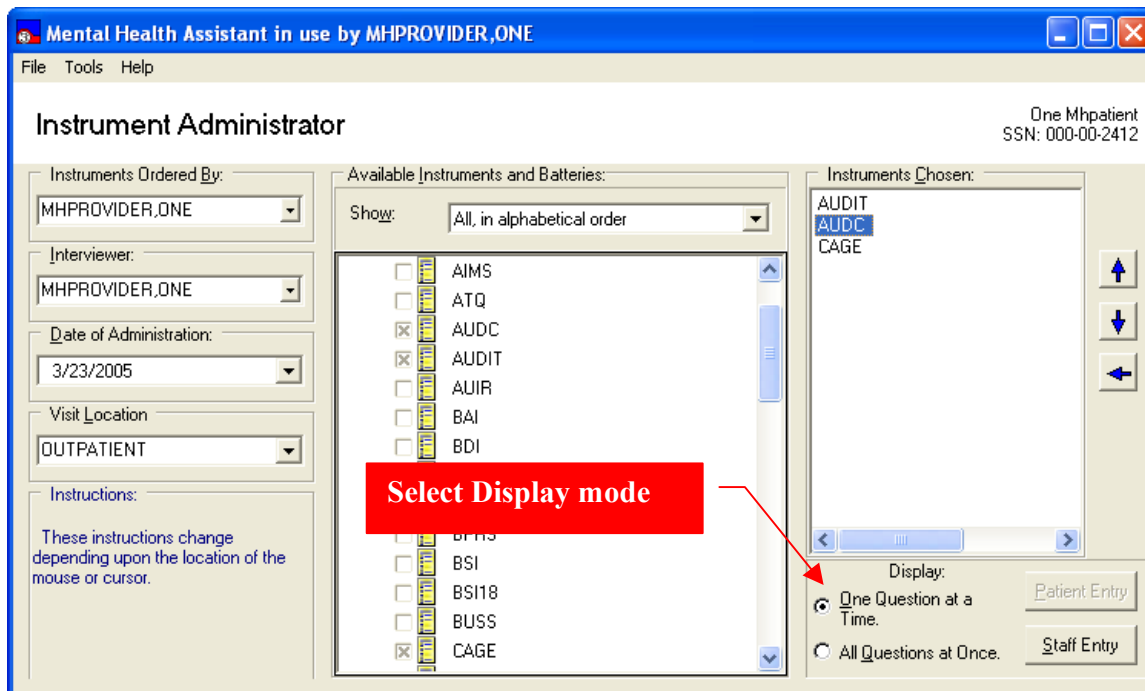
Mental Health Assistant in use by MHPROVIDER,ONE

File Tools Help

Instrument Administrator

One Mhpatient
SSN: 000-00-2412

Instruments Ordered By:
MHPROVIDER,ONE

Interviewer:
MHPROVIDER,ONE

Date of Administration:
3/23/2005

Visit Location
OUTPATIENT

Instructions:
These instructions change depending upon the location of the mouse or cursor.

Available Instruments and Batteries:
Show: All, in alphabetical order

AIMS
ATQ
AUDC
AUDIT
AUIR
BAI
BDI
BPHS
BSI
BSI18
BUSS
CAGE

Select Display mode

Instruments Chosen:
AUDIT
AUDC
CAGE

Display:
One Question at a Time.
All Questions at Once.

Patient Entry
Staff Entry